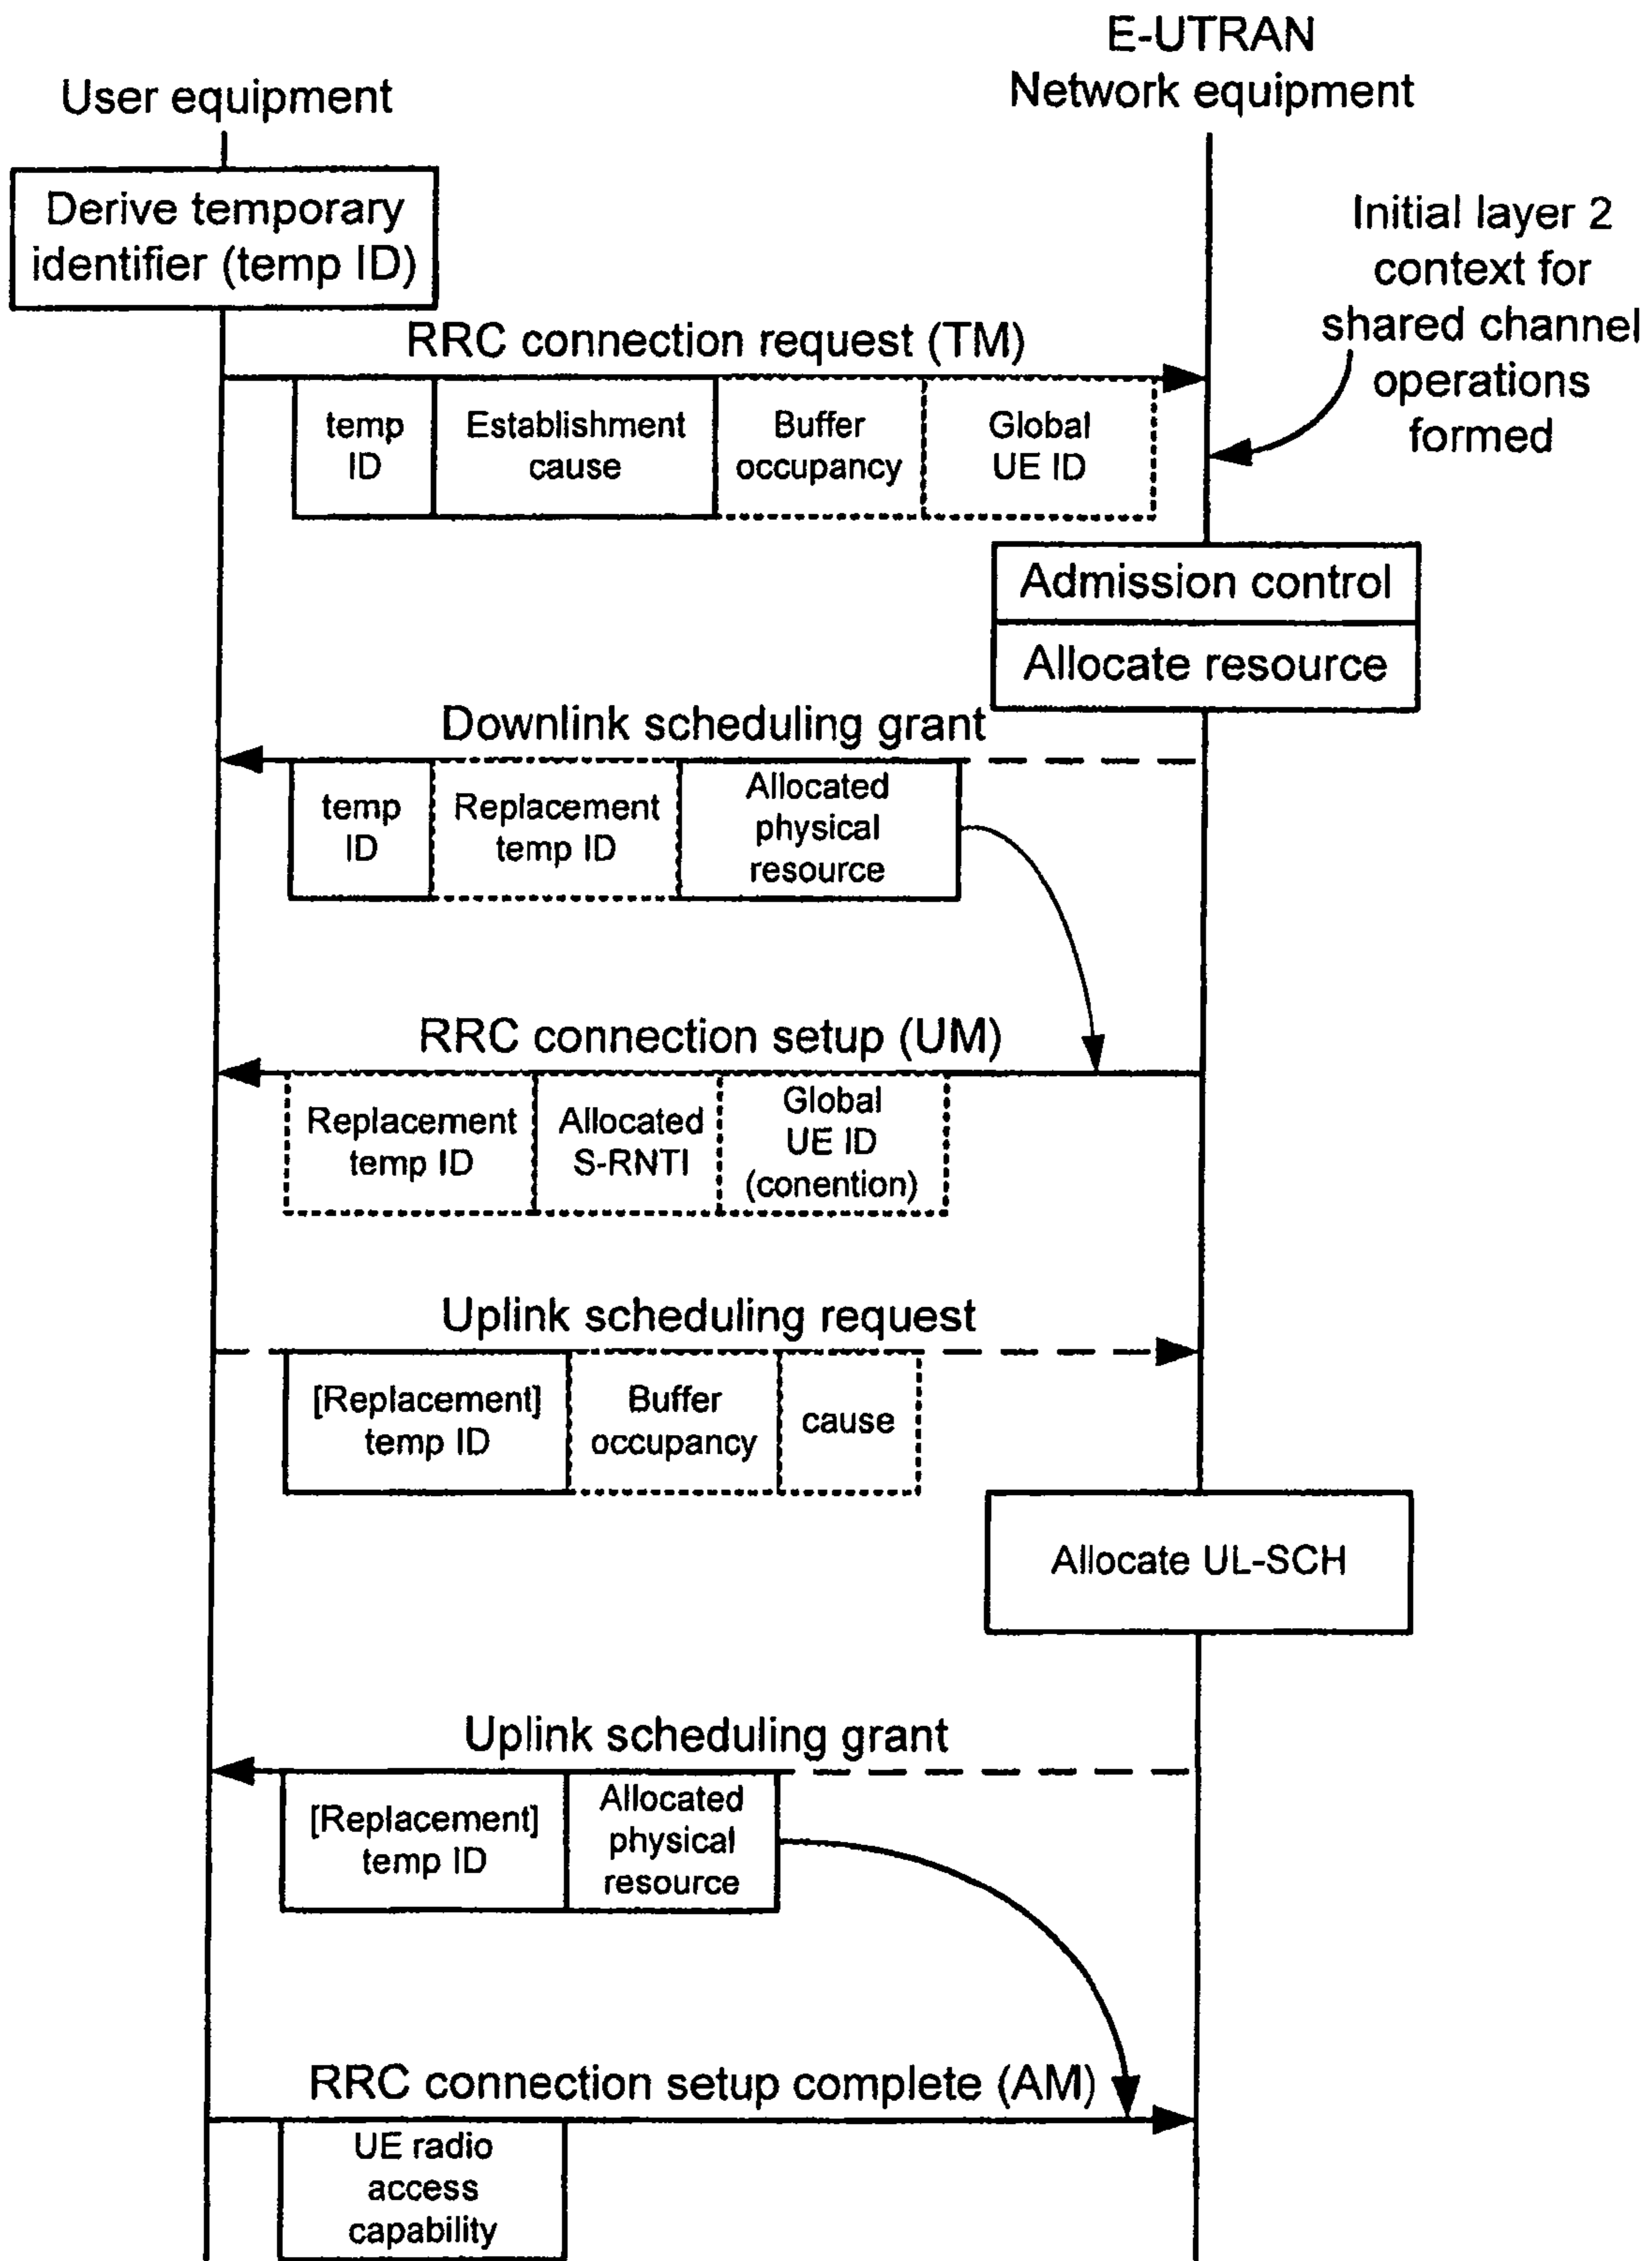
User equipment

E-UTRAN
Network equipment

Derive temporary identifier (temp ID)

Initial layer 2 context for shared channel operations formed

RRC connection request (TM)

temp ID

Establishment cause

Buffer occupancy

Global UE ID

Admission control

Allocate resource

Downlink scheduling grant

temp ID

Replacement temp ID

Allocated physical resource

RRC connection setup (UM)

Replacement temp ID

Allocated S-RNTI

Global UE ID (conention)

Uplink scheduling request

[Replacement] temp ID

Buffer occupancy

cause

Allocate UL-SCH

Uplink scheduling grant

[Replacement] temp ID

Allocated physical resource

RRC connection setup complete (AM)

UE radio access capability